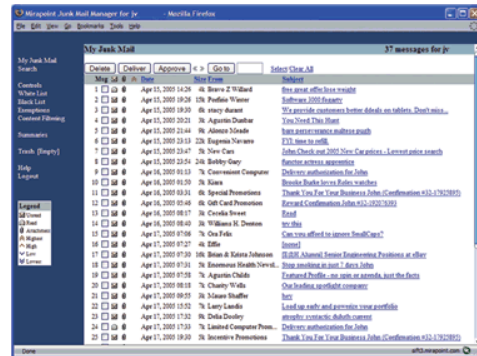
Mirapoint Junk Mail Manager for jv - Mozilla Firefox
File Edit View Go Bookmarks Tools Help

My Junk Mail Search
My Junk Mail
37 messages for jv

Controls
White List
Black List
Exemptions
Content Filtering

Summaries

Trash [Empty]

Help
Logout

Delete Deliver Approve « » Go to Select Clear All

| Msg | | | | Date | Size | From | Subject |
|---|---|---|---|---|---|---|---|
| 1 | | | | Apr 15, 2005 14:26 | 4k | Bravo Z Willard | free great offer love weight |
| 2 | | | | Apr 15, 2005 19:26 | 15k | Porfirio Wester | Software 2005 fhmqrty |
| 3 | | | | Apr 15, 2005 19:30 | 4k | stacy durant | We provide customers better ddeals on tablets. Don't miss... |
| 4 | | | | Apr 15, 2005 20:27 | 3k | Agustin Dunbar | You Need This Here |
| 5 | | | | Apr 15, 2005 21:44 | 4k | Alonzo Meade | bare perseverance maltese pugh |
| 6 | | | | Apr 15, 2005 23:13 | 22k | Eugenio Navarro | FYI: time to refill. |
| 7 | | | | Apr 15, 2005 23:47 | 5k | New Cars | John Check out 2005 New Car prices - Lowest price search |
| 8 | | | | Apr 16, 2005 23:04 | 2k | Bobby Gary | fanctor actress apprentice |
| 9 | | | | Apr 16, 2005 01:53 | 7k | Convenient Computer | Delivery authorization for John |
| 10 | | | | Apr 16, 2005 01:59 | 3k | Kiara | Brooke Burke loves Rolex watches |
| 11 | | | | Apr 16, 2005 03:31 | 3k | Special Promotions | Thank You For Your Business John (Confirmation #32-17925895) |
| 12 | | | | Apr 16, 2005 05:46 | 4k | Gift Card Promotion | Reward Confirmation John #32-19207639) |
| 13 | | | | Apr 16, 2005 08:17 | 3k | Cecelia Sweet | Read |
| 14 | | | | Apr 16, 2005 08:40 | 3k | Williams H. Denton | try this |
| 15 | | | | Apr 17, 2005 07:06 | 7k | Ora Felts | Can you afford to ignore SmallCaps? |
| 16 | | | | Apr 17, 2005 07:27 | 4k | Effie | [none] |
| 17 | | | | Apr 17, 2005 07:30 | 10k | Brian & Krista Johnson | [E@E Alumni] Senior Engineering Positions at eBay |
| 18 | | | | Apr 17, 2005 07:31 | 3k | Enormous Health Newsl... | Stop smoking in just 7 days John |
| 19 | | | | Apr 17, 2005 07:58 | 7k | Agustin Childs | Featured Profile - no spin or agenda, just the facts |
| 20 | | | | Apr 17, 2005 08:18 | 7k | Charity Wells | Our leading spotlight company |
| 21 | | | | Apr 17, 2005 09:53 | 3k | Maura Shaffer | buy |
| 22 | | | | Apr 17, 2005 15:52 | 5k | Larry Landis | Load up early and powerize your portfolio |
| 23 | | | | Apr 17, 2005 17:32 | 5k | Delia Dooley | atrophy contactic duluth current |
| 24 | | | | Apr 17, 2005 17:33 | 7k | Limited Computer Prom... | Delivery authorization for John |
| 25 | | | | Apr 17, 2005 19:30 | 3k | Incentive Promotions | Thank You For Your Business John (Confirmation #32-17925895) |

Legend
Unread
Read
Attachment
Highest
High
Low
Lowest

Done
aff13.mirapoint.com